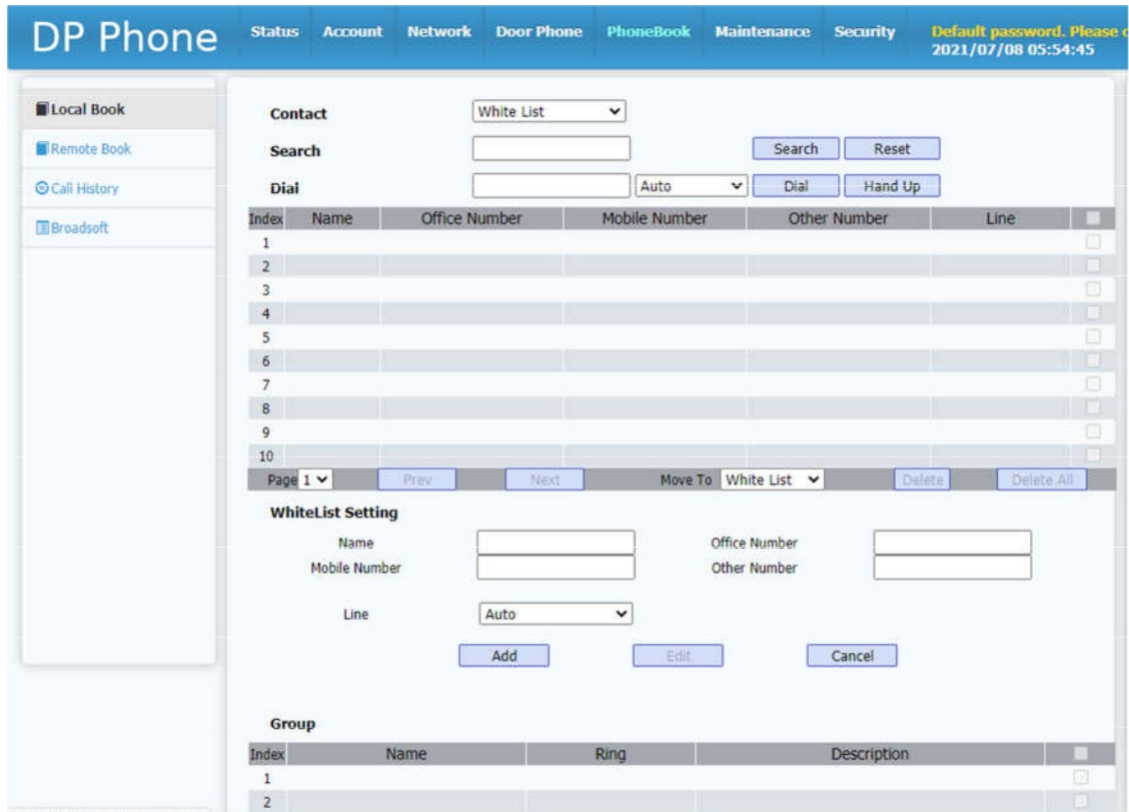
DP Phone

Status Account Network Door Phone PhoneBook Maintenance Security

Default password. Please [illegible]
2021/07/08 05:54:45

Local Book
Remote Book
Call History
Broadsoft

Contact White List
Search Search Reset
Dial Auto Dial Hand Up

| Index | Name | Office Number | Mobile Number | Other Number | Line | |
|---|---|---|---|---|---|---|
| 1 | | | | | | |
| 2 | | | | | | |
| 3 | | | | | | |
| 4 | | | | | | |
| 5 | | | | | | |
| 6 | | | | | | |
| 7 | | | | | | |
| 8 | | | | | | |
| 9 | | | | | | |
| 10 | | | | | | |

Page 1 Prev Next Move To White List Delete Delete All

WhiteList Setting

Name
Office Number
Mobile Number
Other Number
Line Auto

Add Edit Cancel

Group

| Index | Name | Ring | Description | |
|---|---|---|---|---|
| 1 | | | | |
| 2 | | | | |